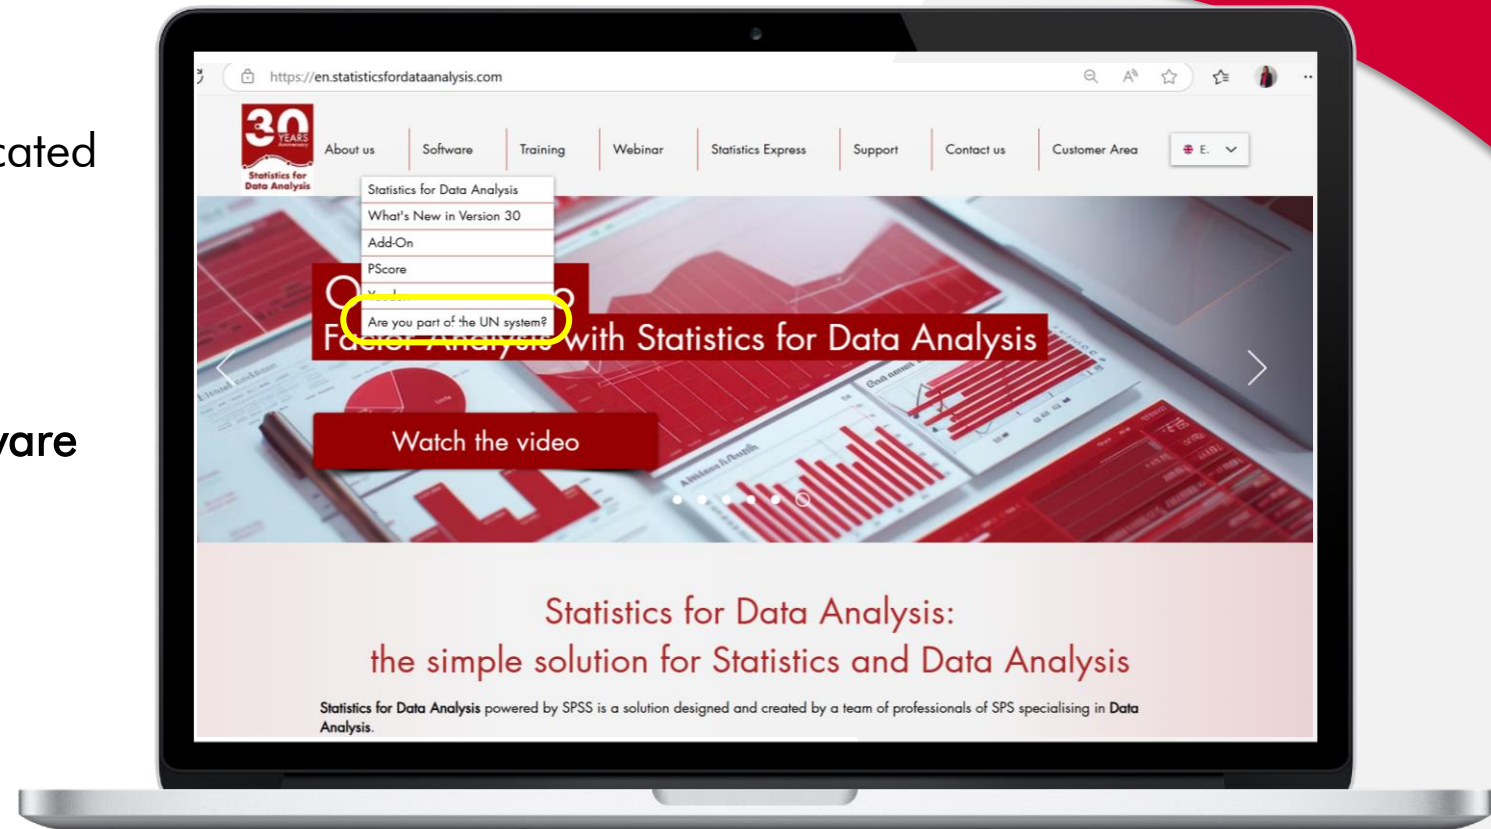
cated

vare

https://en.statisticsfordataanalysis.com

30 YEARS Anniversary
Statistics for Data Analysis

About us | Software | Training | Webinar | Statistics Express | Support | Contact us | Customer Area | E.

Statistics for Data Analysis
What's New in Version 30
Add-On
PScore
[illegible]
Are you part of the UN system?

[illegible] with Statistics for Data Analysis

Watch the video

Statistics for Data Analysis:
the simple solution for Statistics and Data Analysis

Statistics for Data Analysis powered by SPSS is a solution designed and created by a team of professionals of SPS specialising in Data Analysis.